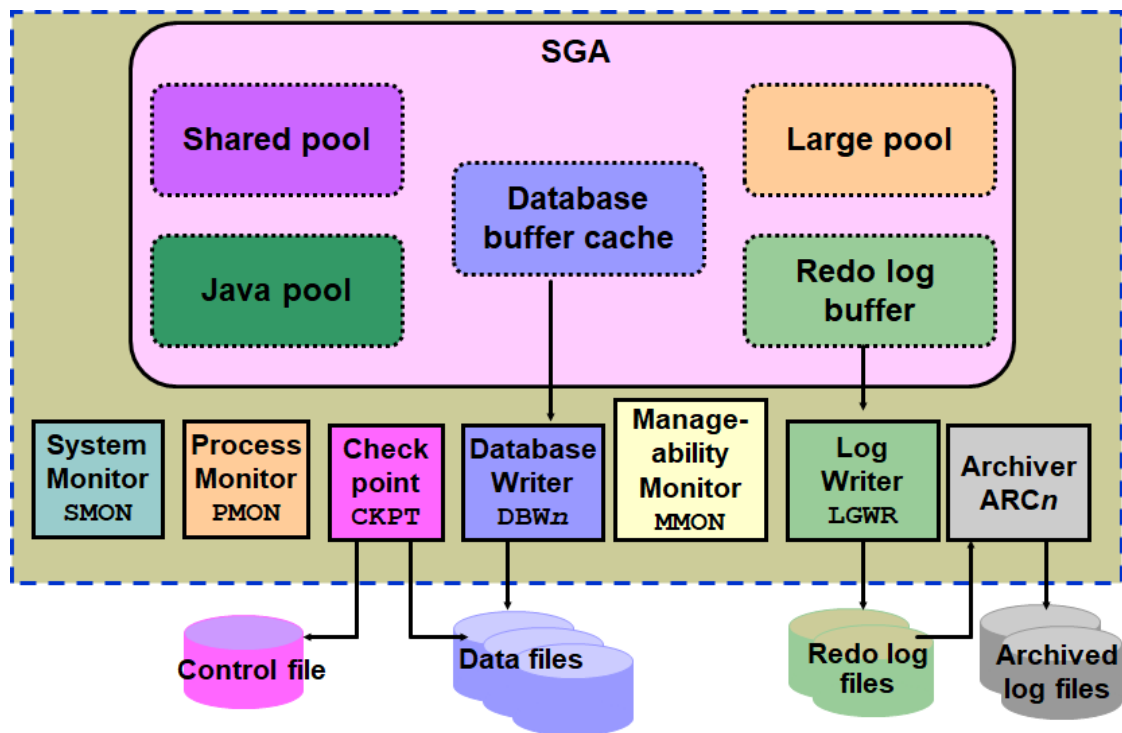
SGA

Shared pool

Java pool

Database buffer cache

Large pool

Redo log buffer

System Monitor SMON

Process Monitor PMON

Check point CKPT

Database Writer DBW*n*

Manageability Monitor MMON

Log Writer LGWR

Archiver ARC*n*

Control file

Data files

Redo log files

Archived log files